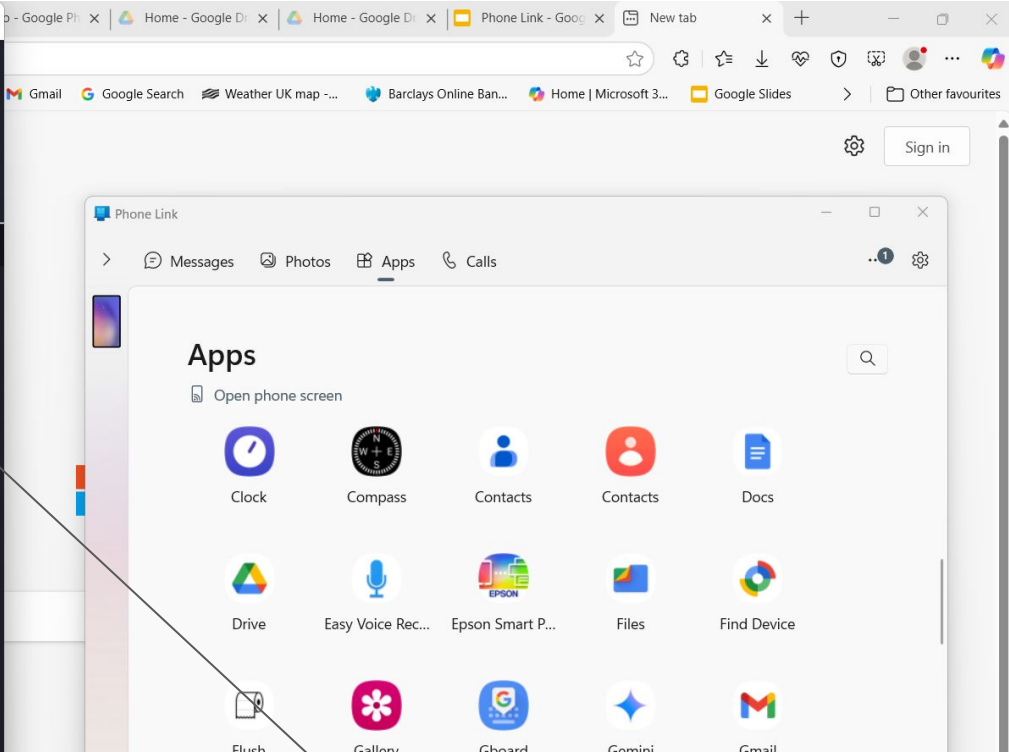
o - Google Ph
Home - Google Dr
Home - Google Dr
Phone Link - Goog
New tab

Gmail
Google Search
Weather UK map -...
Barclays Online Ban...
Home | Microsoft 3...
Google Slides
Other favourites

Sign in

Phone Link

Messages
Photos
Apps
Calls
1

Apps

Open phone screen

Clock
Compass
Contacts
Contacts
Docs

Drive
Easy Voice Rec...
Epson Smart P...
Files
Find Device

EPSON

Flush
Gallery
Gboard
Gemini
Gmail